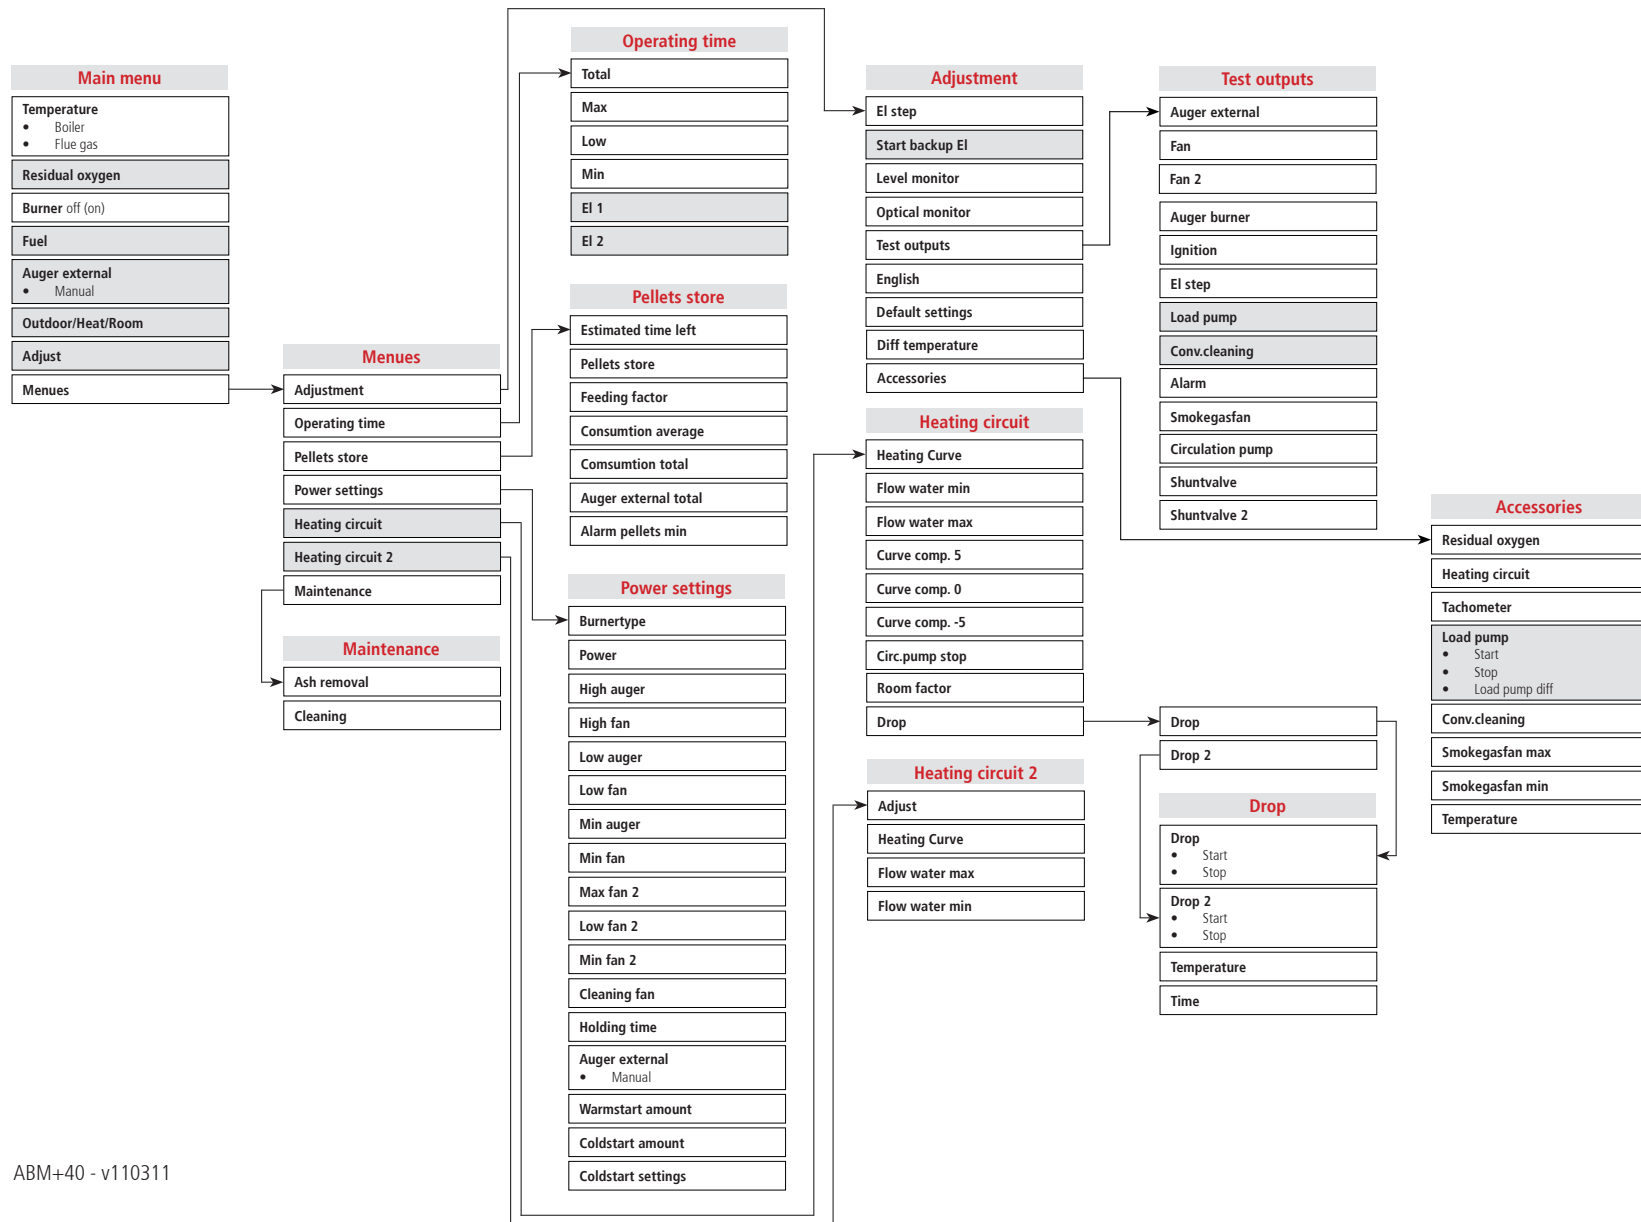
Main menu
Temperature
• Boiler
• Flue gas
Residual oxygen
Burner off (on)
Fuel
Auger external
• Manual
Outdoor/Heat/Room
Adjust
Menues

Menues
Adjustment
Operating time
Pellets store
Power settings
Heating circuit
Heating circuit 2
Maintenance

Maintenance
Ash removal
Cleaning

Operating time
Total
Max
Low
Min
El 1
El 2

Pellets store
Estimated time left
Pellets store
Feeding factor
Consumtion average
Comsumtion total
Auger external total
Alarm pellets min

Power settings
Burnertype
Power
High auger
High fan
Low auger
Low fan
Min auger
Min fan
Max fan 2
Low fan 2
Min fan 2
Cleaning fan
Holding time
Auger external
• Manual
Warmstart amount
Coldstart amount
Coldstart settings

Adjustment
El step
Start backup El
Level monitor
Optical monitor
Test outputs
English
Default settings
Diff temperature
Accessories

Heating circuit
Heating Curve
Flow water min
Flow water max
Curve comp. 5
Curve comp. 0
Curve comp. -5
Circ.pump stop
Room factor
Drop

Heating circuit 2
Adjust
Heating Curve
Flow water max
Flow water min

Test outputs
Auger external
Fan
Fan 2
Auger burner
Ignition
El step
Load pump
Conv.cleaning
Alarm
Smokegasfan
Circulation pump
Shuntvalve
Shuntvalve 2

Drop
Drop 2

Drop
Drop
• Start
• Stop
Drop 2
• Start
• Stop
Temperature
Time

Accessories
Residual oxygen
Heating circuit
Tachometer
Load pump
• Start
• Stop
• Load pump diff
Conv.cleaning
Smokegasfan max
Smokegasfan min
Temperature

ABM+40 - v110311